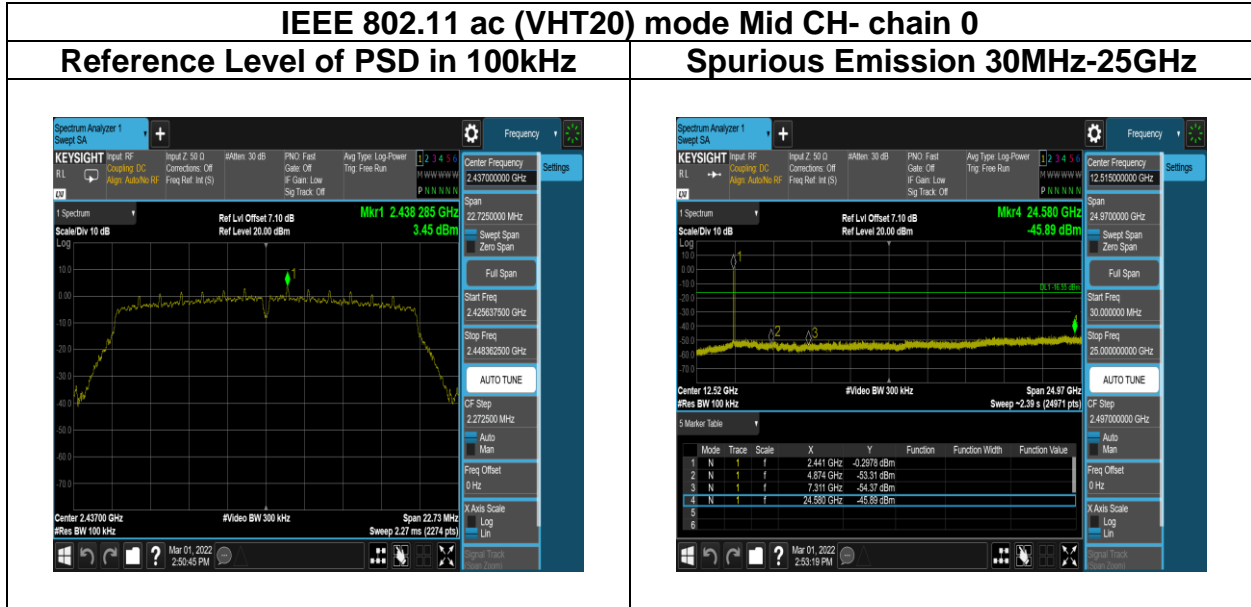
IEEE 802.11 ac (VHT20) mode Mid CH- chain 0

Reference Level of PSD in 100kHz

Spectrum Analyzer 1
Swept SA
Frequency
KEYSIGHT Input: RF Coupling: DC Align: Auto/No RF
Input Z: 50 Ω Corrections: Off Freq Ref: Int (S)
#Atten: 30 dB
PNO: Fast Gate: Off IF Gain: Low Sig Track: Off
Avg Type: Log-Power Trig: Free Run
1 2 3 4 5 6
M WWWWW
P N N N N N
Center Frequency
2.437000000 GHz
Settings
1 Spectrum
Scale/Div 10 dB
Log
Ref Lvl Offset 7.10 dB
Ref Level 20.00 dBm
Mkr1 2.438 285 GHz
3.45 dBm
10.0
0.00
-10.0
-20.0
-30.0
-40.0
-50.0
-60.0
-70.0
Span
22.7250000 MHz
Swept Span
Zero Span
Full Span
Start Freq
2.425637500 GHz
Stop Freq
2.448362500 GHz
AUTO TUNE
CF Step
2.272500 MHz
Auto
Man
Freq Offset
0 Hz
X Axis Scale
Log
Lin
Center 2.43700 GHz
#Res BW 100 kHz
#Video BW 300 kHz
Span 22.73 MHz
Sweep 2.27 ms (2274 pts)
Mar 01, 2022
2:50:45 PM
Signal Track
Span Zoom

Spurious Emission 30MHz-25GHz

Spectrum Analyzer 1
Swept SA
Frequency
KEYSIGHT Input: RF Coupling: DC Align: Auto/No RF
Input Z: 50 Ω Corrections: Off Freq Ref: Int (S)
#Atten: 30 dB
PNO: Fast Gate: Off IF Gain: Low Sig Track: Off
Avg Type: Log-Power Trig: Free Run
1 2 3 4 5 6
M WWWWW
P N N N N N
Center Frequency
12.515000000 GHz
Settings
1 Spectrum
Scale/Div 10 dB
Log
Ref Lvl Offset 7.10 dB
Ref Level 20.00 dBm
Mkr4 24.580 GHz
-45.89 dBm
10.0
0.00
-10.0
-20.0
-30.0
-40.0
-50.0
-60.0
-70.0
DL1 -16.55 dBm
Span
24.9700000 GHz
Swept Span
Zero Span
Full Span
Start Freq
30.000000 MHz
Stop Freq
25.000000000 GHz
AUTO TUNE
CF Step
2.497000000 GHz
Auto
Man
Freq Offset
0 Hz
X Axis Scale
Log
Lin
Center 12.52 GHz
#Res BW 100 kHz
#Video BW 300 kHz
Span 24.97 GHz
Sweep ~2.39 s (24971 pts)
5 Marker Table

| | Mode | Trace | Scale | X | Y | Function | Function Width | Function Value |
|---|---|---|---|---|---|---|---|---|
| 1 | N | 1 | f | 2.441 GHz | -0.2878 dBm | | | |
| 2 | N | 1 | f | 4.874 GHz | -53.31 dBm | | | |
| 3 | N | 1 | f | 7.311 GHz | -54.37 dBm | | | |
| 4 | N | 1 | f | 24.580 GHz | -45.89 dBm | | | |
| 5 | | | | | | | | |
| 6 | | | | | | | | |

Mar 01, 2022
2:53:19 PM
Signal Track
Span Zoom